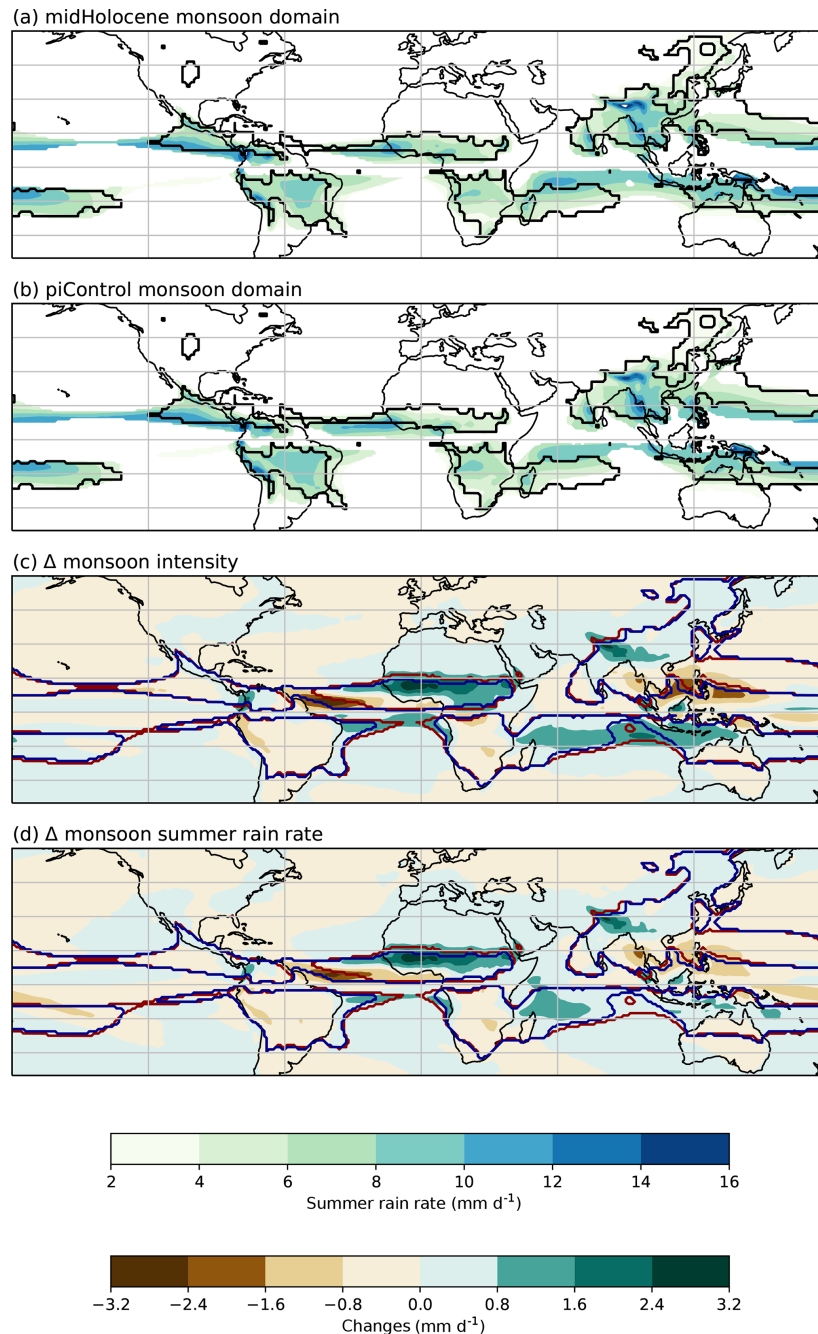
(a) midHolocene monsoon domain

(b) piControl monsoon domain

(c) Δ monsoon intensity

(d) Δ monsoon summer rain rate

2
4
6
8
10
12
14
16
Summer rain rate (mm $d^{-1}$)

−3.2
−2.4
−1.6
−0.8
0.0
0.8
1.6
2.4
3.2
Changes (mm $d^{-1}$)